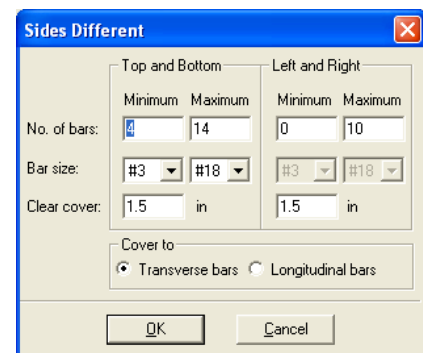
Sides Different

Top and Bottom

Left and Right

Minimum Maximum

Minimum Maximum

No. of bars: 4 14

0 10

Bar size: #3 #18

#3 #18

Clear cover: 1.5 in

1.5 in

Cover to

Transverse bars Longitudinal bars

OK Cancel